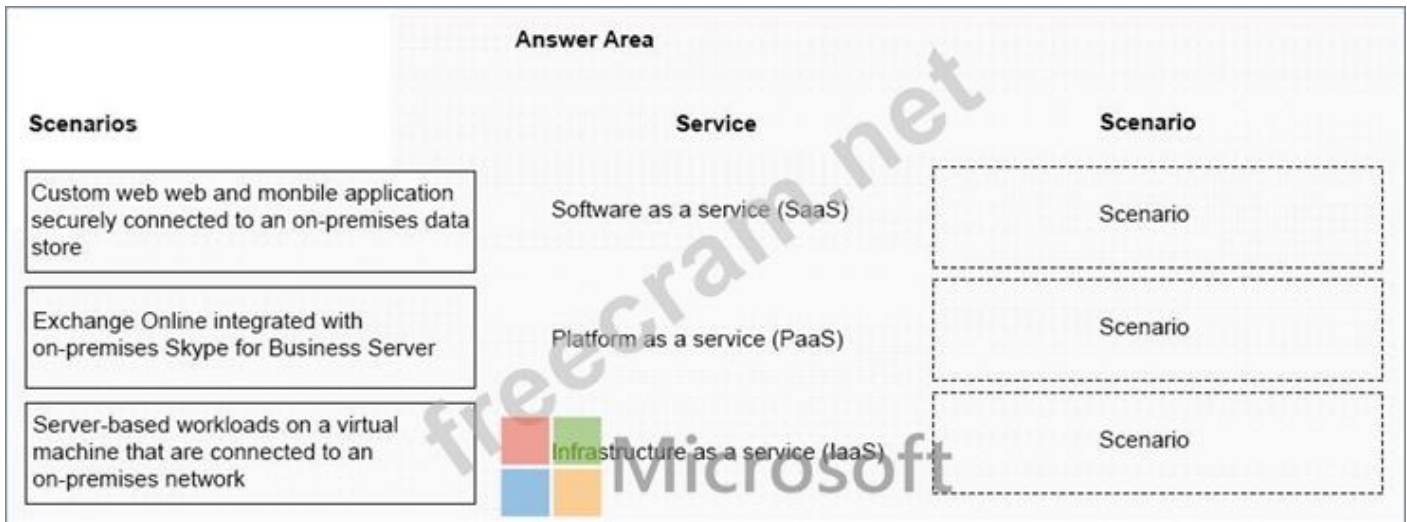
Answer Area

Scenarios

Custom web web and monbile application securely connected to an on-premises data store

Exchange Online integrated with on-premises Skype for Business Server

Server-based workloads on a virtual machine that are connected to an on-premises network

| Service | Scenario |
|---|---|
| Software as a service (SaaS) | Scenario |
| Platform as a service (PaaS) | Scenario |
| Infrastructure as a service (IaaS) | Scenario |

freecram.net

Microsoft